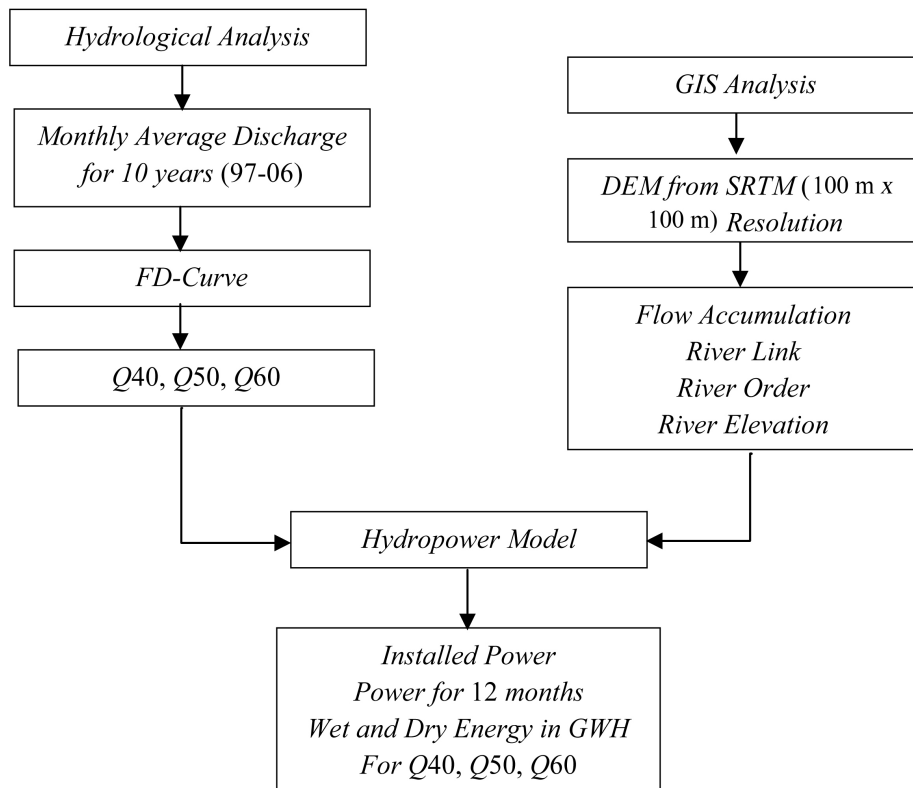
Hydrological Analysis

Monthly Average Discharge for 10 years (97-06)

FD-Curve

Q40, Q50, Q60

GIS Analysis

DEM from SRTM (100 m x 100 m) Resolution

Flow Accumulation
River Link
River Order
River Elevation

Hydropower Model

Installed Power
Power for 12 months
Wet and Dry Energy in GWH
For Q40, Q50, Q60